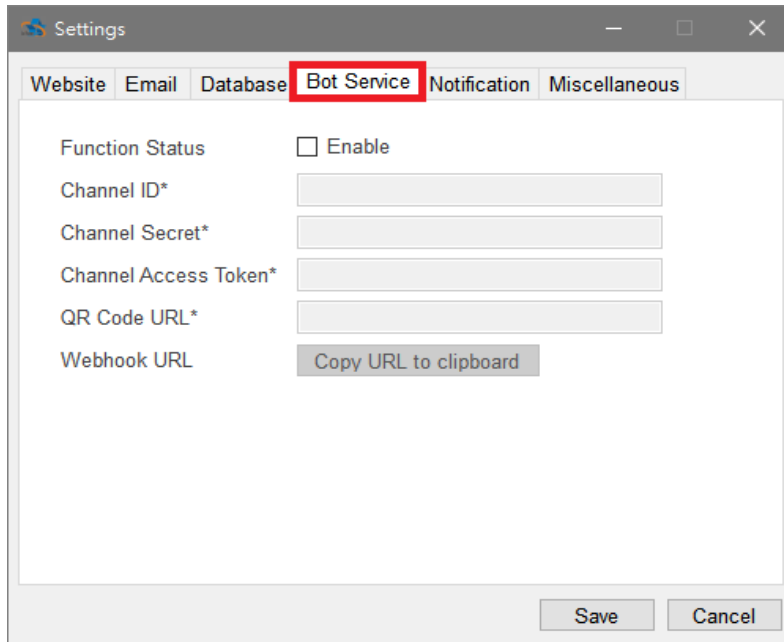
Settings

Website Email Database Bot Service Notification Miscellaneous

Function Status Enable

Channel ID*

Channel Secret*

Channel Access Token*

QR Code URL*

Webhook URL Copy URL to clipboard

Save Cancel